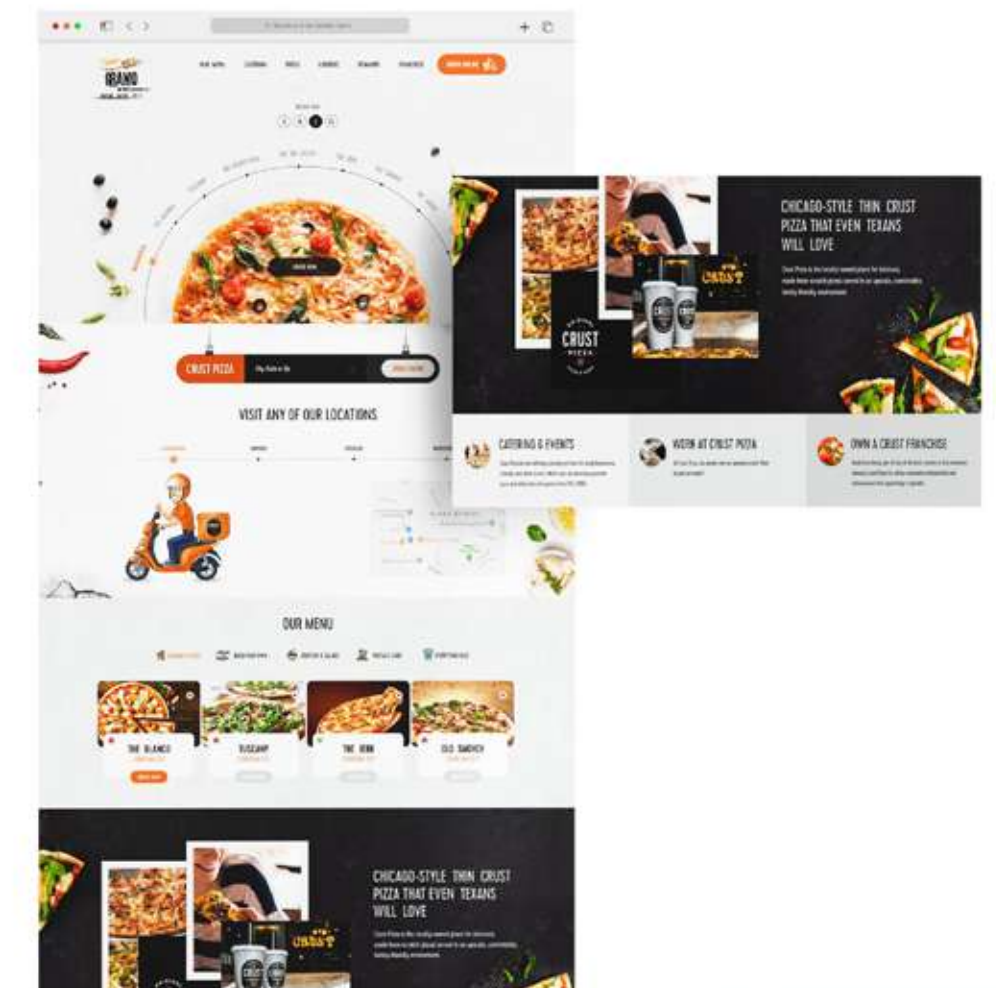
CHICAGO-STYLE THIN CRUST PIZZA THAT EVEN TEXANS WILL LOVE

CRUST PIZZA

CRUST

CATERING & EVENTS

WORK AT CRUST PIZZA

OWN A CRUST FRANCHISE

CRUST PIZZA

VISIT ANY OF OUR LOCATIONS

OUR MENU

THE BLANCO

TUSCANY

THE JOHN

OLD SANDWICH

CHICAGO-STYLE THIN CRUST PIZZA THAT EVEN TEXANS WILL LOVE

CRUST